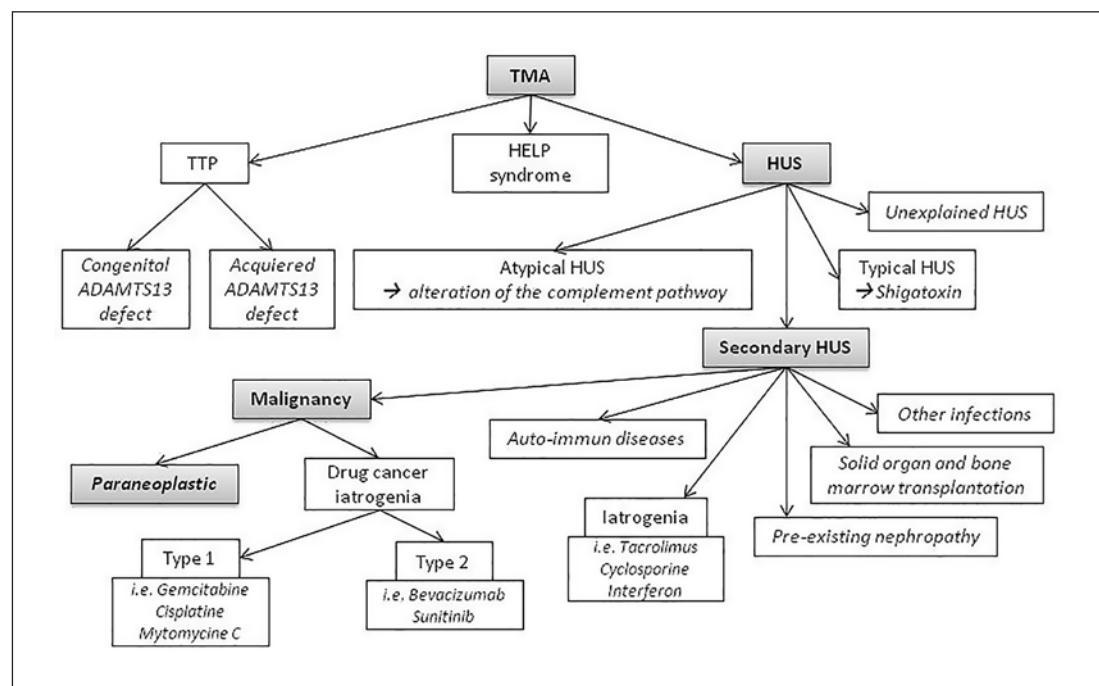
TMA

TTP

HELP syndrome

HUS

Unexplained HUS

Congenital ADAMTS13 defect

Acquiered ADAMTS13 defect

Atypical HUS
→ alteration of the complement pathway

Typical HUS
→ Shigatoxin

Secondary HUS

Malignancy

Other infections

Auto-immun diseases

Paraneoplastic

Drug cancer iatrogenia

Solid organ and bone marrow transplantation

Iatrogenia
i.e. Tacrolimus
Cyclosporine
Interferon

Pre-existing nephropathy

Type 1
i.e. Gemcitabine
Cisplatine
Mytomycine C

Type 2
i.e. Bevacizumab
Sunitinib